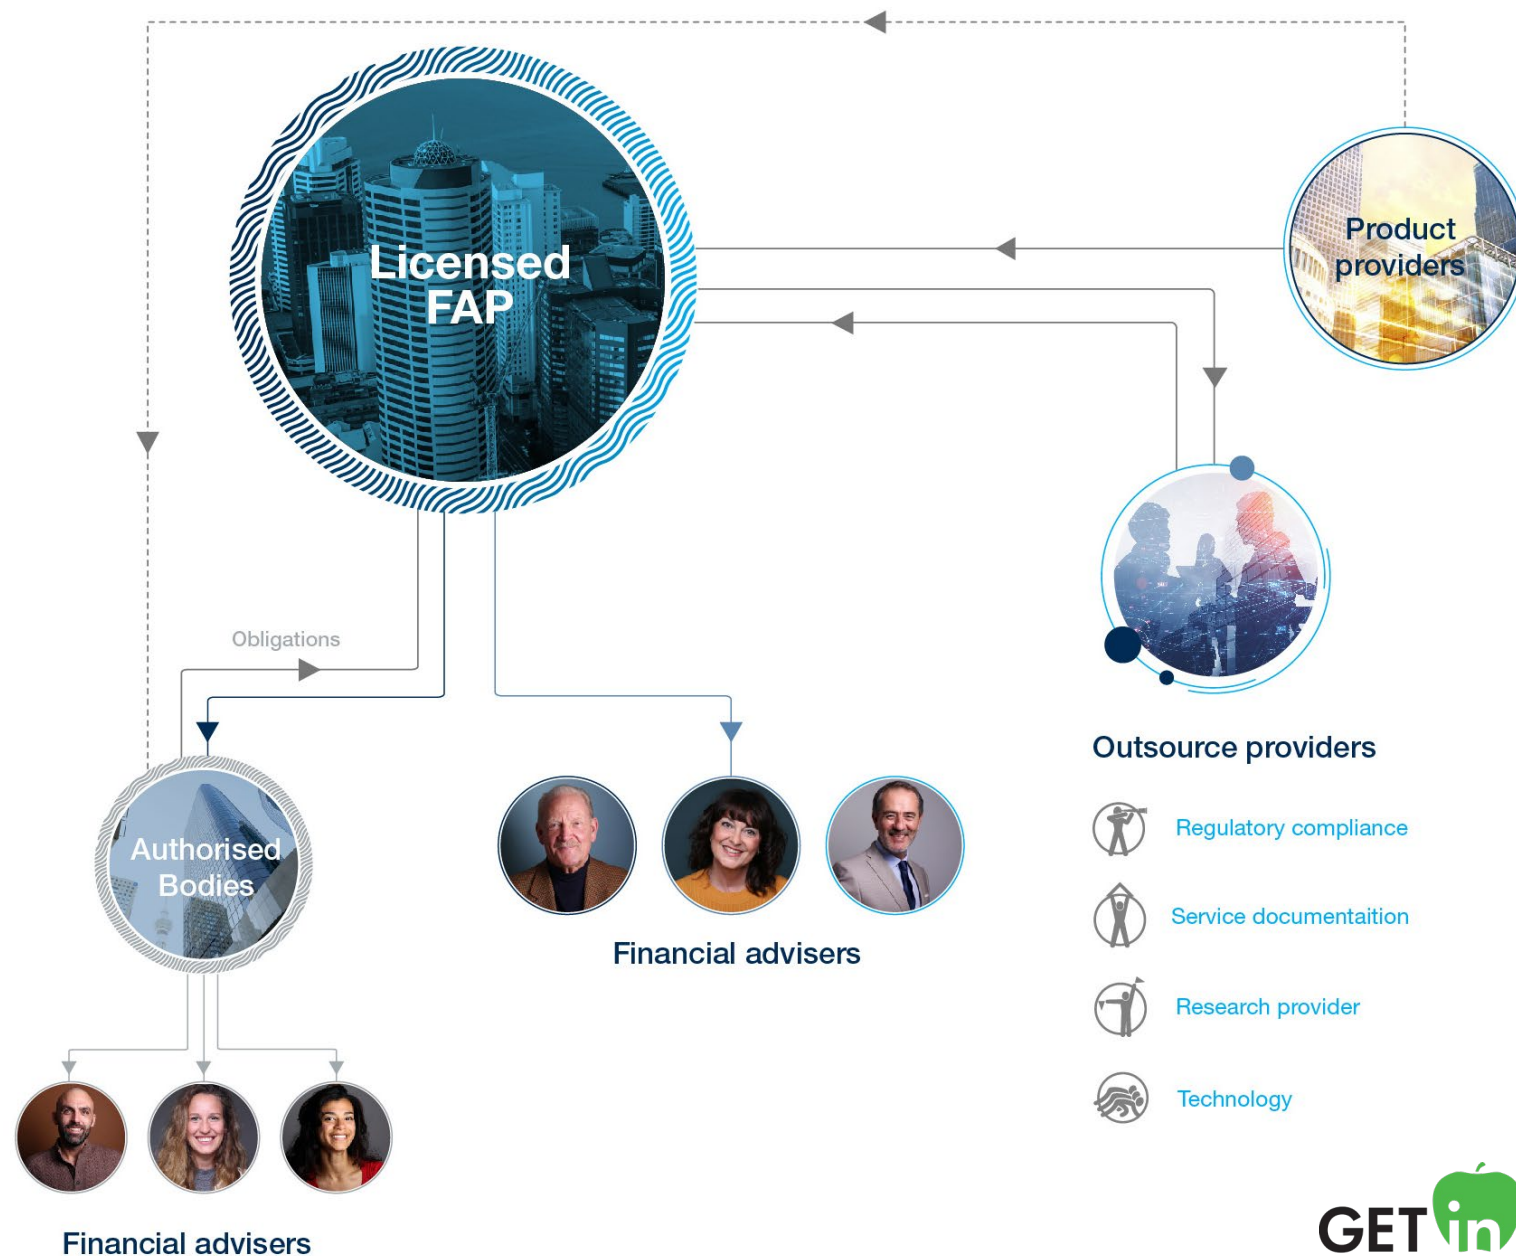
Licensed FAP

Product providers

Obligations

Outsource providers

Regulatory compliance

Service documentaition

Research provider

Technology

Authorised Bodies

Financial advisers

Financial advisers

GET in